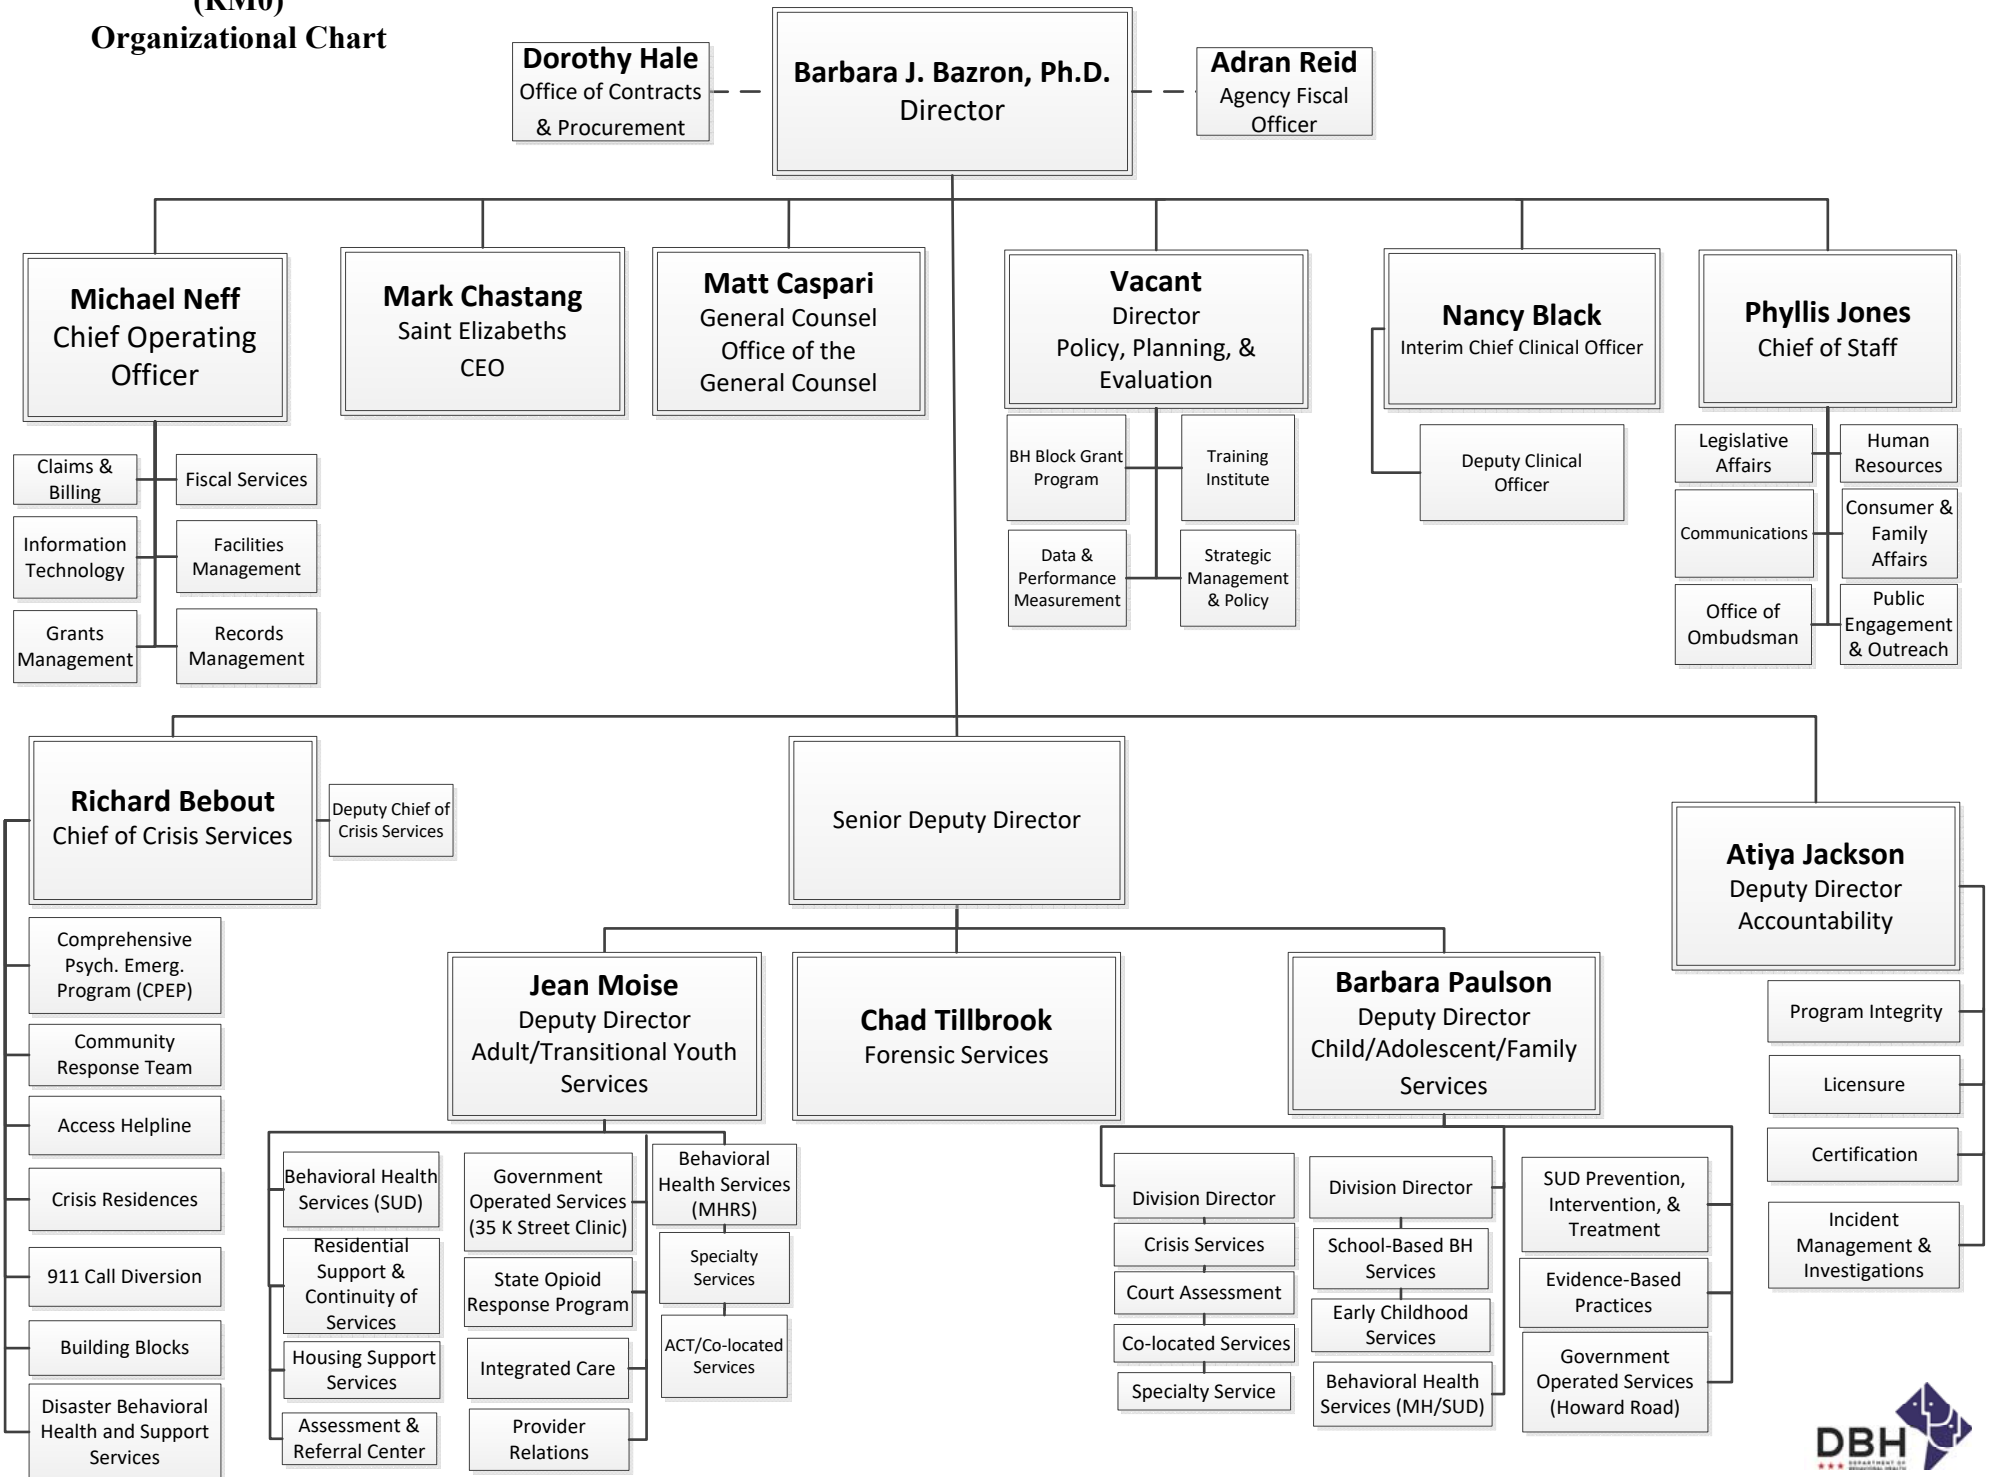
(RM0)
Organizational Chart

Dorothy Hale
Office of Contracts & Procurement

Barbara J. Bazron, Ph.D.
Director

Adran Reid
Agency Fiscal Officer

Michael Neff
Chief Operating Officer

Claims & Billing
Fiscal Services
Information Technology
Facilities Management
Grants Management
Records Management

Mark Chastang
Saint Elizabeths CEO

Matt Caspari
General Counsel
Office of the General Counsel

Vacant
Director
Policy, Planning, & Evaluation

BH Block Grant Program
Training Institute
Data & Performance Measurement
Strategic Management & Policy

Nancy Black
Interim Chief Clinical Officer

Deputy Clinical Officer

Phyllis Jones
Chief of Staff

Legislative Affairs
Human Resources
Communications
Consumer & Family Affairs
Office of Ombudsman
Public Engagement & Outreach

Richard Bebout
Chief of Crisis Services

Deputy Chief of Crisis Services

Comprehensive Psych. Emerg. Program (CPEP)
Community Response Team
Access Helpline
Crisis Residences
911 Call Diversion
Building Blocks
Disaster Behavioral Health and Support Services

Senior Deputy Director

Atiya Jackson
Deputy Director
Accountability

Program Integrity
Licensure
Certification
Incident Management & Investigations

Jean Moise
Deputy Director
Adult/Transitional Youth Services

Behavioral Health Services (SUD)
Residential Support & Continuity of Services
Housing Support Services
Assessment & Referral Center
Government Operated Services (35 K Street Clinic)
State Opioid Response Program
Integrated Care
Provider Relations
Behavioral Health Services (MHRS)
Specialty Services
ACT/Co-located Services

Chad Tillbrook
Forensic Services

Barbara Paulson
Deputy Director
Child/Adolescent/Family Services

Division Director
Crisis Services
Court Assessment
Co-located Services
Specialty Service
Division Director
School-Based BH Services
Early Childhood Services
Behavioral Health Services (MH/SUD)
SUD Prevention, Intervention, & Treatment
Evidence-Based Practices
Government Operated Services (Howard Road)

DBH